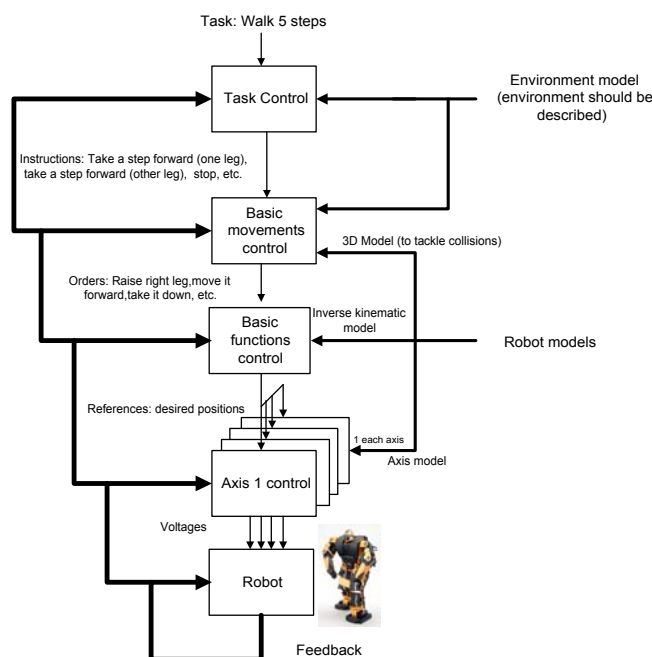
Task: Walk 5 steps

Task Control

Environment model (environment should be described)

Instructions: Take a step forward (one leg), take a step forward (other leg), stop, etc.

Basic movements control

3D Model (to tackle collisions)

Orders: Raise right leg,move it forward,take it down, etc.

Basic functions control

Inverse kinematic model

Robot models

References: desired positions

1 each axis

Axis model

Axis 1 control

Voltages

Robot

Feedback